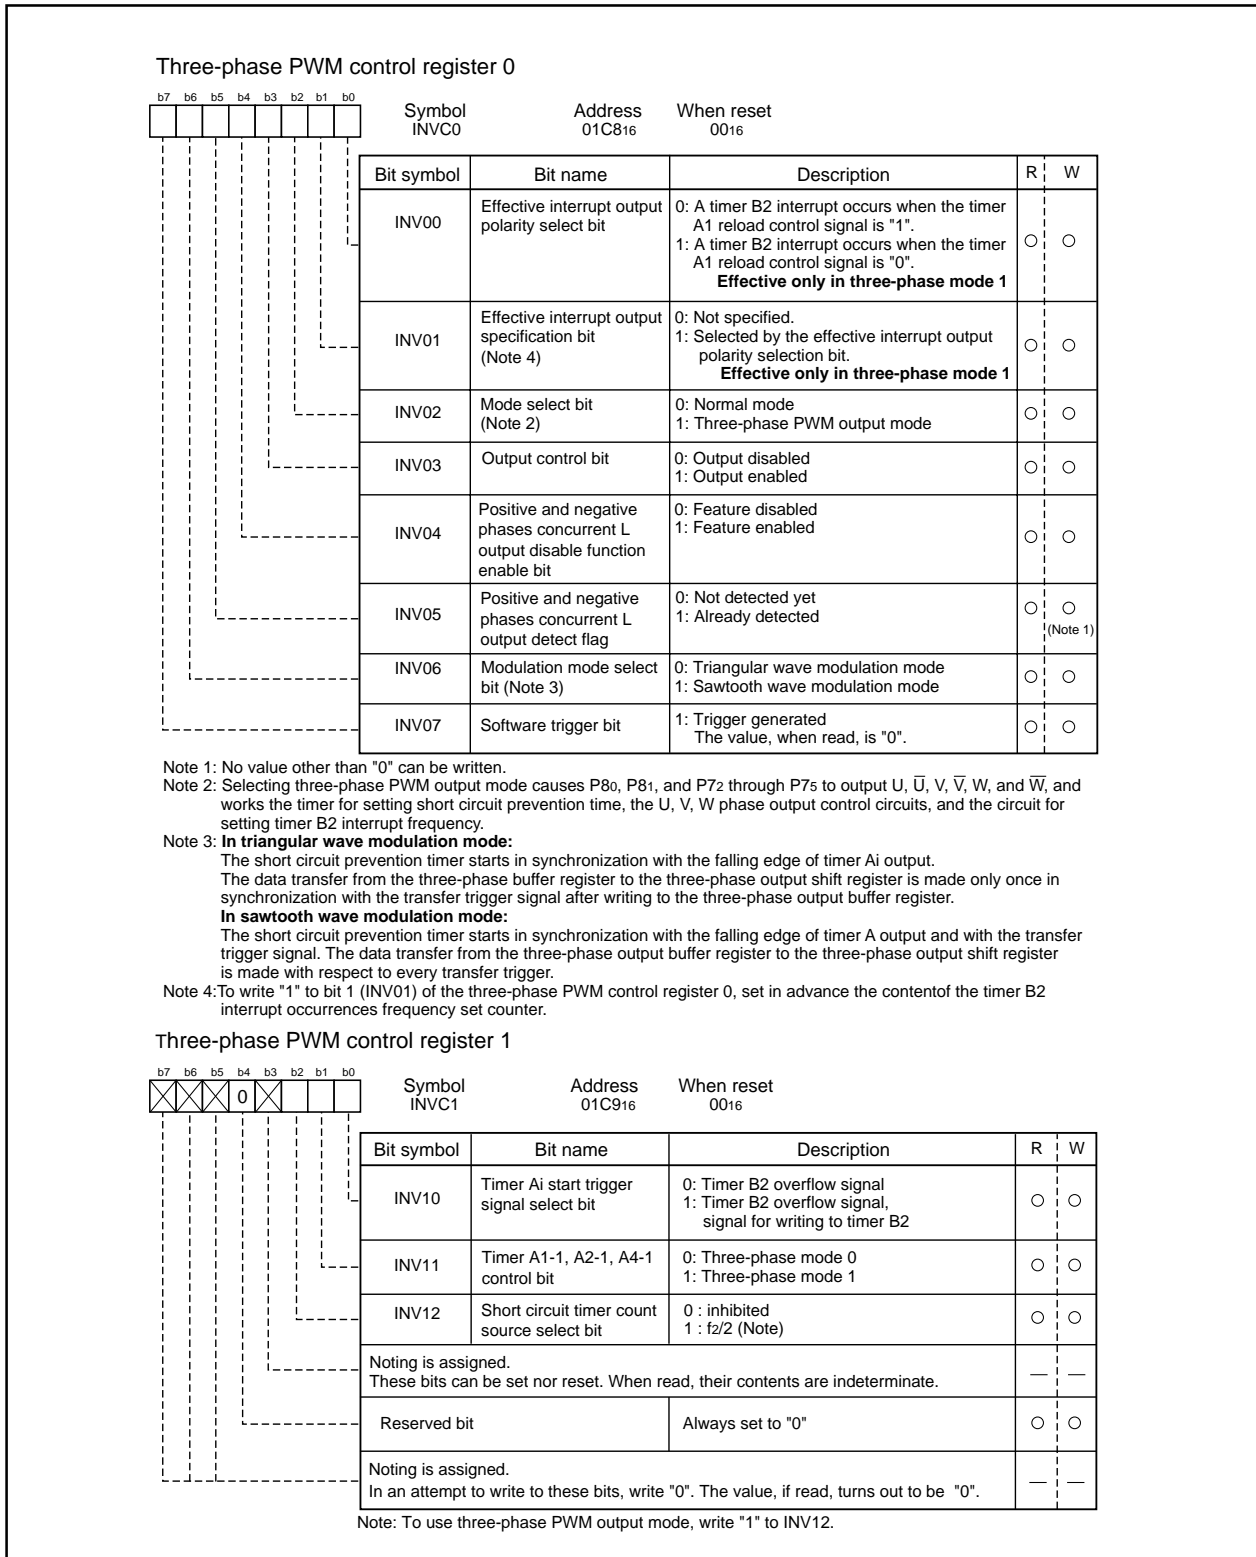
Three-phase PWM control register 0

b7 b6 b5 b4 b3 b2 b1 b0

Symbol INVC0 Address $01C8_{16}$ When reset $00_{16}$

| Bit symbol | Bit name | Description | R | W |
|---|---|---|---|---|
| INV00 | Effective interrupt output polarity select bit | 0: A timer B2 interrupt occurs when the timer A1 reload control signal is "1". 1: A timer B2 interrupt occurs when the timer A1 reload control signal is "0". **Effective only in three-phase mode 1** | ○ | ○ |
| INV01 | Effective interrupt output specification bit (Note 4) | 0: Not specified. 1: Selected by the effective interrupt output polarity selection bit. **Effective only in three-phase mode 1** | ○ | ○ |
| INV02 | Mode select bit (Note 2) | 0: Normal mode 1: Three-phase PWM output mode | ○ | ○ |
| INV03 | Output control bit | 0: Output disabled 1: Output enabled | ○ | ○ |
| INV04 | Positive and negative phases concurrent L output disable function enable bit | 0: Feature disabled 1: Feature enabled | ○ | ○ |
| INV05 | Positive and negative phases concurrent L output detect flag | 0: Not detected yet 1: Already detected | ○ | ○ (Note 1) |
| INV06 | Modulation mode select bit (Note 3) | 0: Triangular wave modulation mode 1: Sawtooth wave modulation mode | ○ | ○ |
| INV07 | Software trigger bit | 1: Trigger generated The value, when read, is "0". | ○ | ○ |

Note 1: No value other than "0" can be written.
Note 2: Selecting three-phase PWM output mode causes $P8_0$, $P8_1$, and $P7_2$ through $P7_5$ to output U, $\overline{U}$, V, $\overline{V}$, W, and $\overline{W}$, and works the timer for setting short circuit prevention time, the U, V, W phase output control circuits, and the circuit for setting timer B2 interrupt frequency.
Note 3: **In triangular wave modulation mode:**
The short circuit prevention timer starts in synchronization with the falling edge of timer Ai output.
The data transfer from the three-phase buffer register to the three-phase output shift register is made only once in synchronization with the transfer trigger signal after writing to the three-phase output buffer register.
**In sawtooth wave modulation mode:**
The short circuit prevention timer starts in synchronization with the falling edge of timer A output and with the transfer trigger signal. The data transfer from the three-phase output buffer register to the three-phase output shift register is made with respect to every transfer trigger.
Note 4:To write "1" to bit 1 (INV01) of the three-phase PWM control register 0, set in advance the contentof the timer B2 interrupt occurrences frequency set counter.

Three-phase PWM control register 1

b7 b6 b5 b4 b3 b2 b1 b0
0

Symbol INVC1 Address $01C9_{16}$ When reset $00_{16}$

| Bit symbol | Bit name | Description | R | W |
|---|---|---|---|---|
| INV10 | Timer Ai start trigger signal select bit | 0: Timer B2 overflow signal 1: Timer B2 overflow signal, signal for writing to timer B2 | ○ | ○ |
| INV11 | Timer A1-1, A2-1, A4-1 control bit | 0: Three-phase mode 0 1: Three-phase mode 1 | ○ | ○ |
| INV12 | Short circuit timer count source select bit | 0 : inhibited 1 : $f_2/2$ (Note) | ○ | ○ |
| Noting is assigned. These bits can be set nor reset. When read, their contents are indeterminate. | | | — | — |
| Reserved bit | | Always set to "0" | ○ | ○ |
| Noting is assigned. In an attempt to write to these bits, write "0". The value, if read, turns out to be "0". | | | — | — |

Note: To use three-phase PWM output mode, write "1" to INV12.